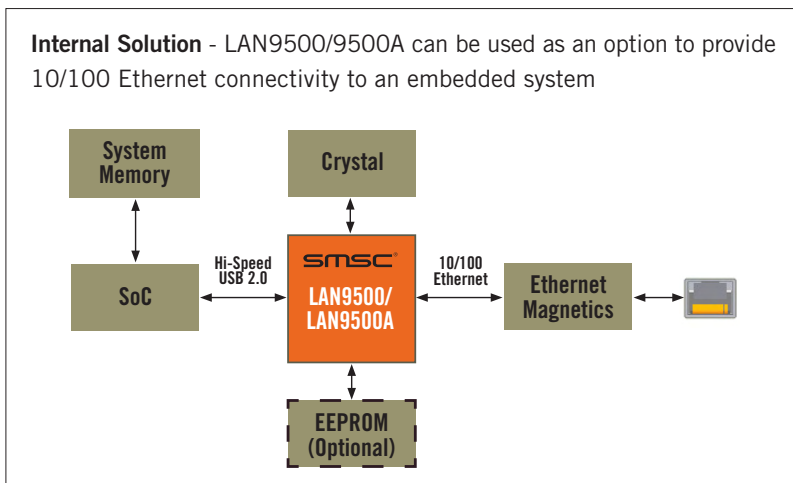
**Internal Solution** - LAN9500/9500A can be used as an option to provide 10/100 Ethernet connectivity to an embedded system

System Memory

Crystal

SoC

Hi-Speed USB 2.0

SMSC

LAN9500/ LAN9500A

10/100 Ethernet

Ethernet Magnetics

EEPROM (Optional)